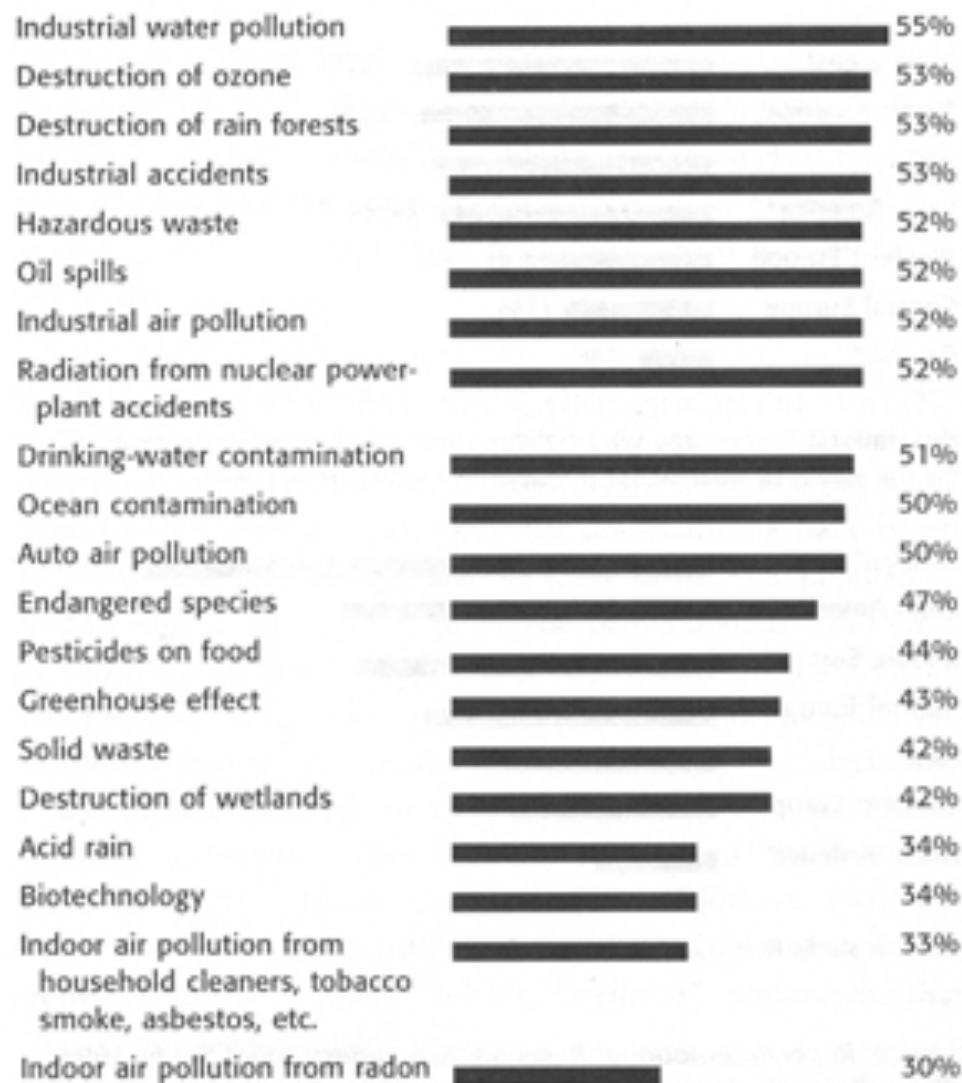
| | |
|---|---|
| Industrial water pollution | 55% |
| Destruction of ozone | 53% |
| Destruction of rain forests | 53% |
| Industrial accidents | 53% |
| Hazardous waste | 52% |
| Oil spills | 52% |
| Industrial air pollution | 52% |
| Radiation from nuclear power-plant accidents | 52% |
| Drinking-water contamination | 51% |
| Ocean contamination | 50% |
| Auto air pollution | 50% |
| Endangered species | 47% |
| Pesticides on food | 44% |
| Greenhouse effect | 43% |
| Solid waste | 42% |
| Destruction of wetlands | 42% |
| Acid rain | 34% |
| Biotechnology | 34% |
| Indoor air pollution from household cleaners, tobacco smoke, asbestos, etc. | 33% |
| Indoor air pollution from radon | 30% |